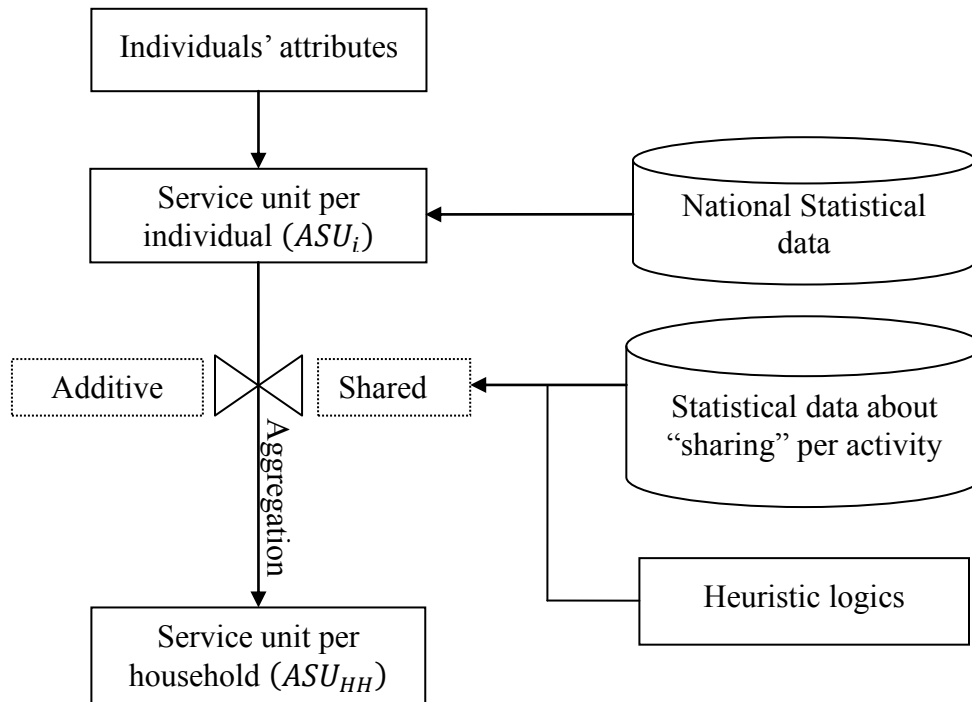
Individuals' attributes

Service unit per individual ($ASU_i$)

National Statistical data

Additive

Shared

Aggregation

Statistical data about "sharing" per activity

Heuristic logics

Service unit per household ($ASU_{HH}$)